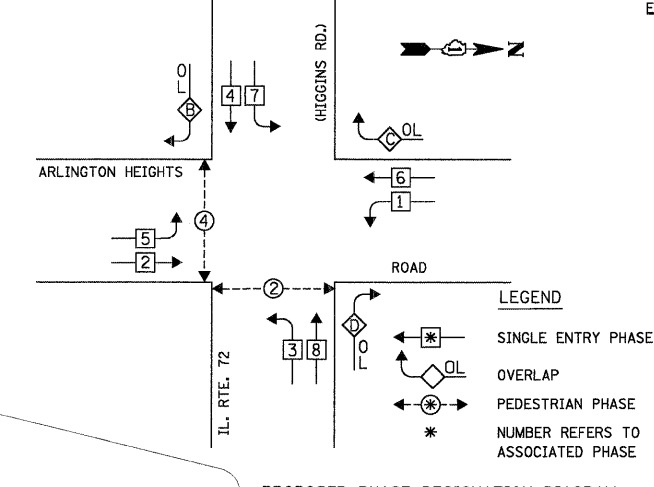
E

(HIGGINS RD.)

N

O
L

B

4 7

C OL

ARLINGTON HEIGHTS

6

1

4

5

2

ROAD

2

D

O
L

3 8

IL. RTE. 72

LEGEND

SINGLE ENTRY PHASE

OVERLAP

PEDESTRIAN PHASE

NUMBER REFERS TO ASSOCIATED PHASE

OL

\*

\*

\*